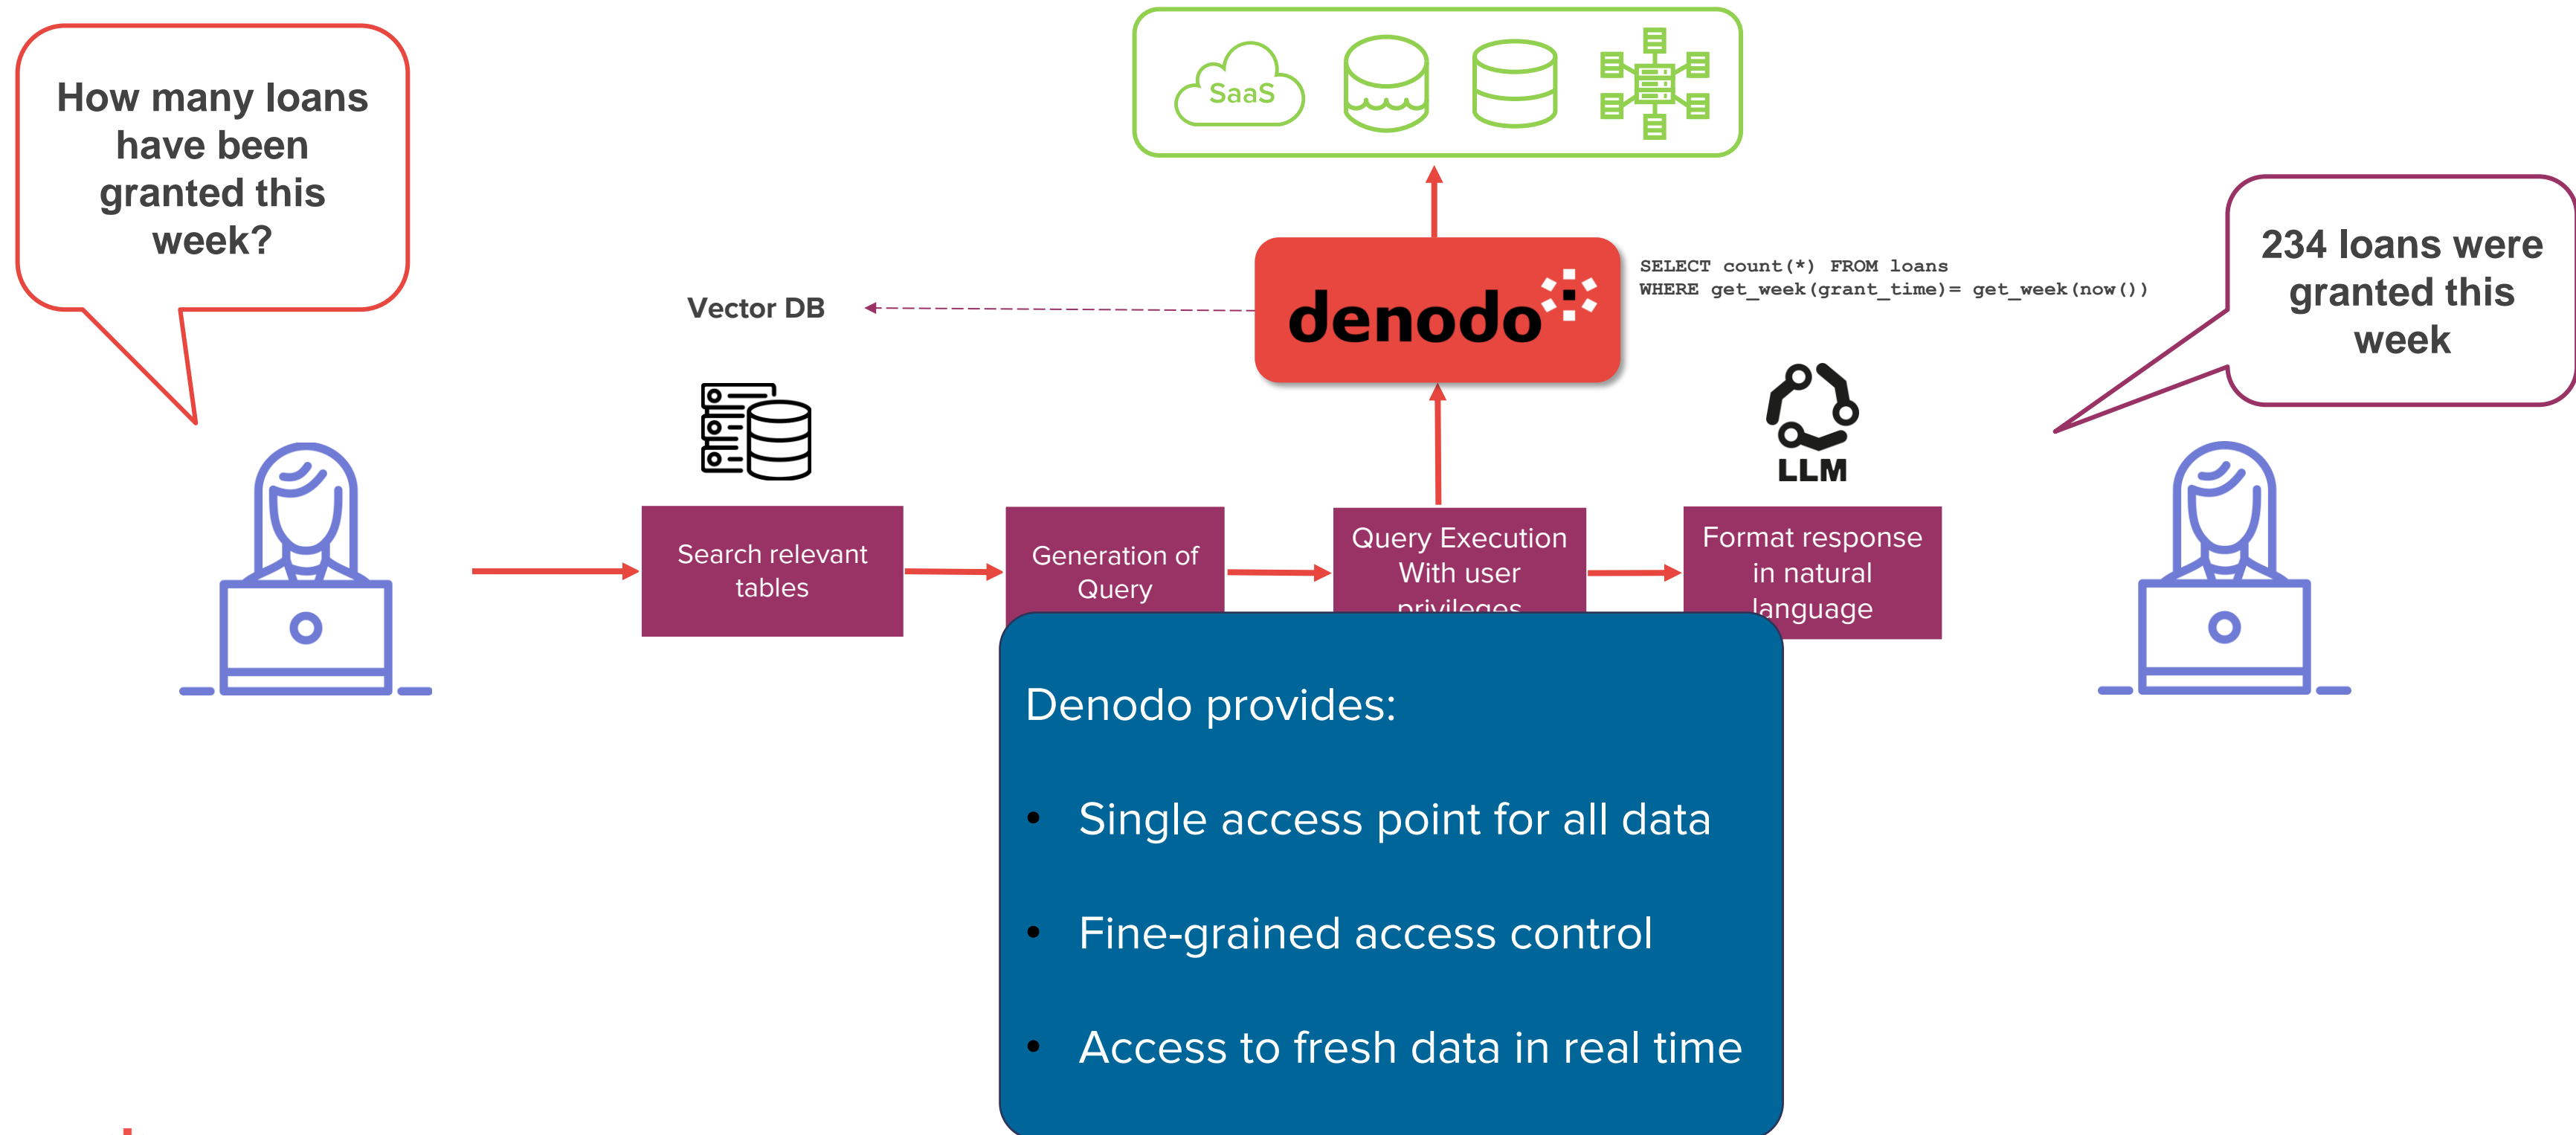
How many loans have been granted this week?

SaaS

denodo

Vector DB

SELECT count(*) FROM loans
WHERE get_week(grant_time)= get_week(now())

234 loans were granted this week

LLM

Search relevant tables

Generation of Query

Query Execution With user privileges

Format response in natural language

Denodo provides:

• Single access point for all data

• Fine-grained access control

• Access to fresh data in real time